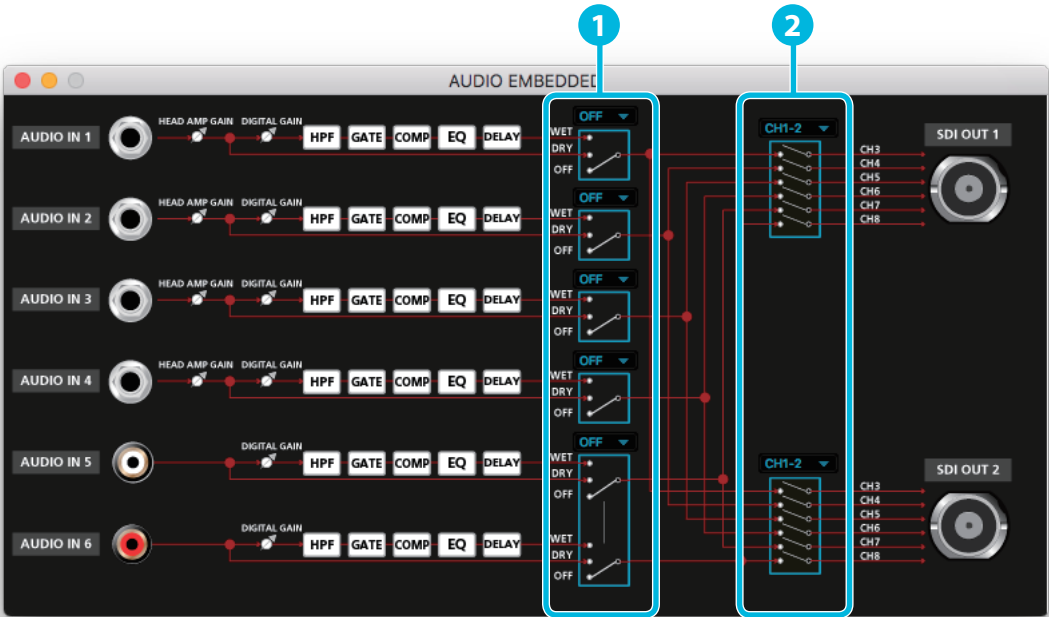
1
2
AUDIO EMBEDDED

AUDIO IN 1
HEAD AMP GAIN
DIGITAL GAIN
HPF
GATE
COMP
EQ
DELAY
OFF
WET
DRY
OFF

AUDIO IN 2
HEAD AMP GAIN
DIGITAL GAIN
HPF
GATE
COMP
EQ
DELAY
OFF
WET
DRY
OFF

AUDIO IN 3
HEAD AMP GAIN
DIGITAL GAIN
HPF
GATE
COMP
EQ
DELAY
OFF
WET
DRY
OFF

AUDIO IN 4
HEAD AMP GAIN
DIGITAL GAIN
HPF
GATE
COMP
EQ
DELAY
OFF
WET
DRY
OFF

AUDIO IN 5
DIGITAL GAIN
HPF
GATE
COMP
EQ
DELAY
OFF
WET
DRY
OFF

AUDIO IN 6
DIGITAL GAIN
HPF
GATE
COMP
EQ
DELAY
WET
DRY
OFF

CH1-2
CH3
CH4
CH5
CH6
CH7
CH8
SDI OUT 1

CH1-2
CH3
CH4
CH5
CH6
CH7
CH8
SDI OUT 2